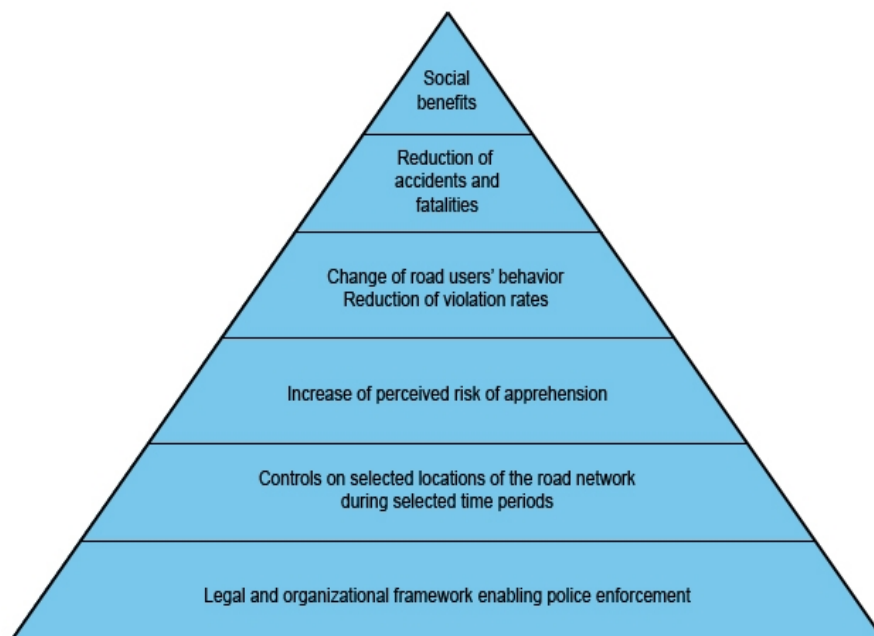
Social benefits

Reduction of accidents and fatalities

Change of road users' behavior
Reduction of violation rates

Increase of perceived risk of apprehension

Controls on selected locations of the road network during selected time periods

Legal and organizational framework enabling police enforcement